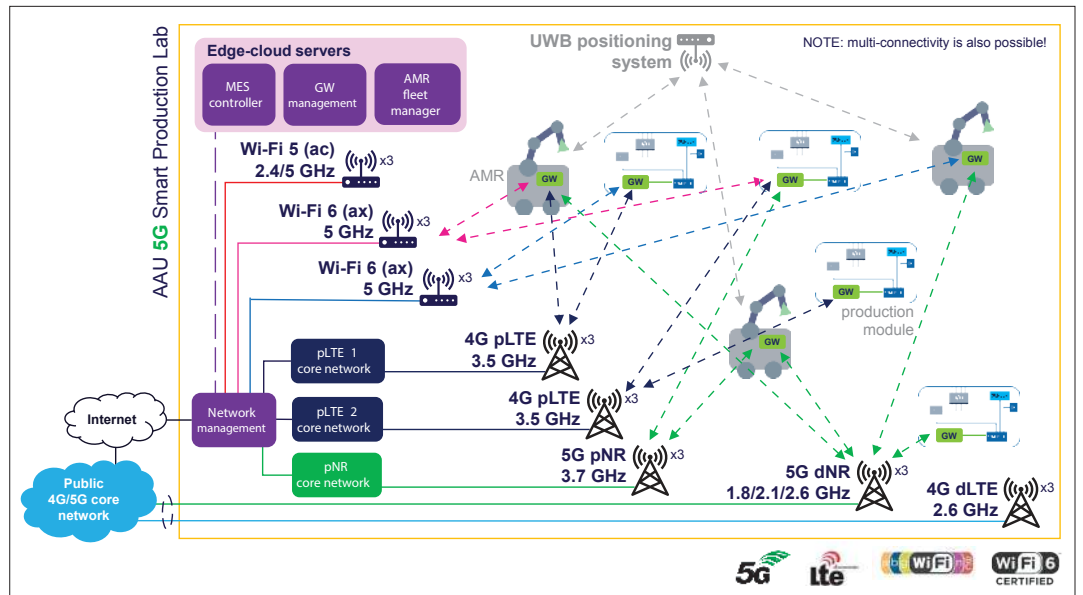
AAU 5G Smart Production Lab

Edge-cloud servers

MES controller

GW management

AMR fleet manager

UWB positioning system

NOTE: multi-connectivity is also possible!

Wi-Fi 5 (ac) 2.4/5 GHz x3

Wi-Fi 6 (ax) 5 GHz x3

Wi-Fi 6 (ax) 5 GHz x3

AMR

GW

GW

GW

GW

GW

production module

GW

GW

4G pLTE 3.5 GHz x3

4G pLTE 3.5 GHz x3

5G pNR 3.7 GHz x3

5G dNR 1.8/2.1/2.6 GHz x3

4G dLTE 2.6 GHz x3

pLTE 1 core network

pLTE 2 core network

pNR core network

Network management

Internet

Public 4G/5G core network

5G

lte

WiFi

WiFi 6 CERTIFIED